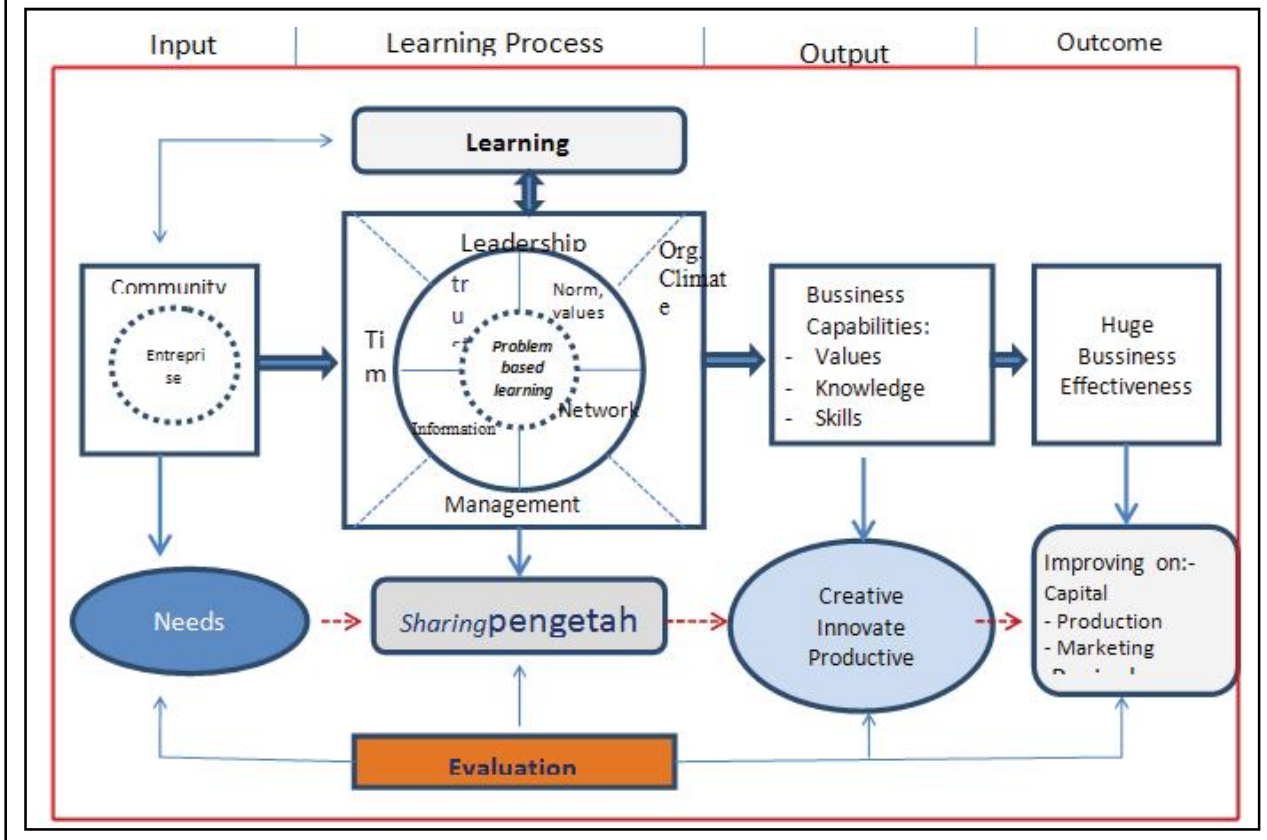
Input | Learning Process | Output | Outcome

Learning

Leadership

Org. Climat e

Community

Entrepri se

tr u st

Norm, values

Ti m

Problem based learning

Network

Information

Management

Bussiness Capabilities:
- Values
- Knowledge
- Skills

Huge Bussiness Effectiveness

Needs

Sharingpengetah

Creative Innovate Productive

Improving on:-
Capital
- Production
- Marketing
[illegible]

Evaluation